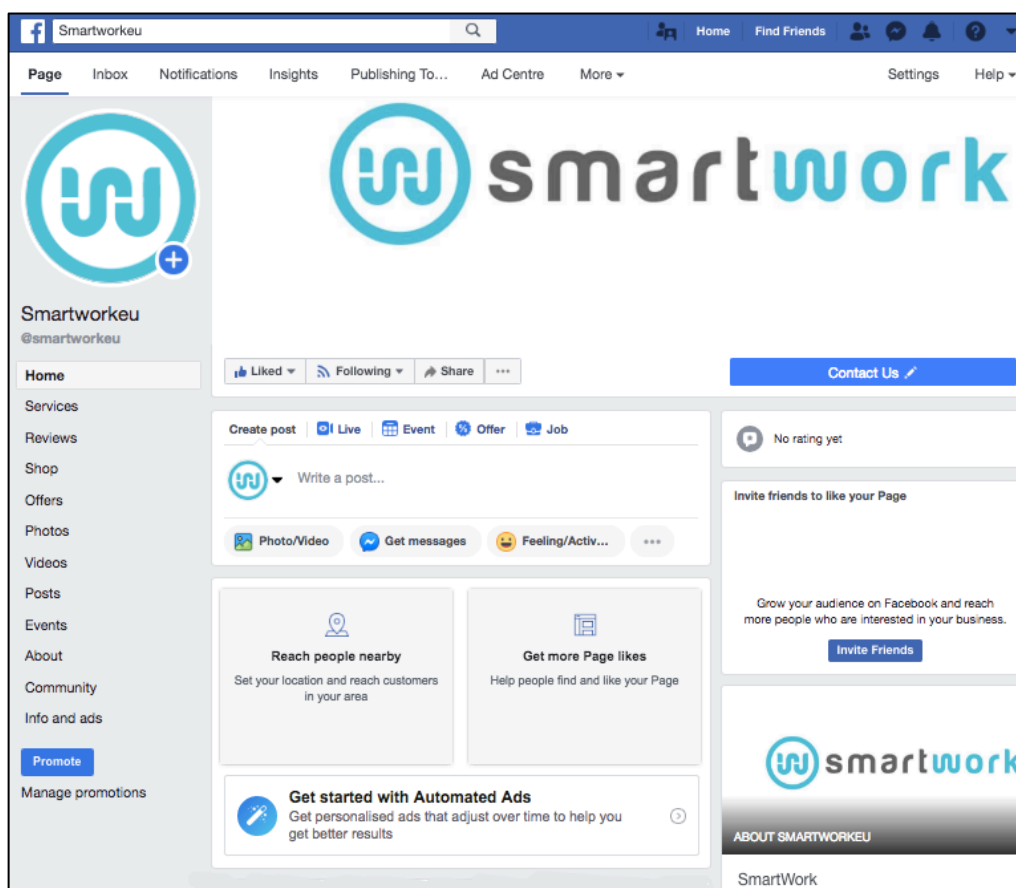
Smartworkeu

Home Find Friends

Page Inbox Notifications Insights Publishing To... Ad Centre More Settings Help

smartwork

Smartworkeu
@smartworkeu

Home
Services
Reviews
Shop
Offers
Photos
Videos
Posts
Events
About
Community
Info and ads

Promote
Manage promotions

Liked Following Share ...

Contact Us

Create post Live Event Offer Job

Write a post...

Photo/Video Get messages Feeling/Activ... ...

Reach people nearby
Set your location and reach customers in your area

Get more Page likes
Help people find and like your Page

Get started with Automated Ads
Get personalised ads that adjust over time to help you get better results

No rating yet

Invite friends to like your Page

Grow your audience on Facebook and reach more people who are interested in your business.

Invite Friends

smartwork

ABOUT SMARTWORKEU

SmartWork